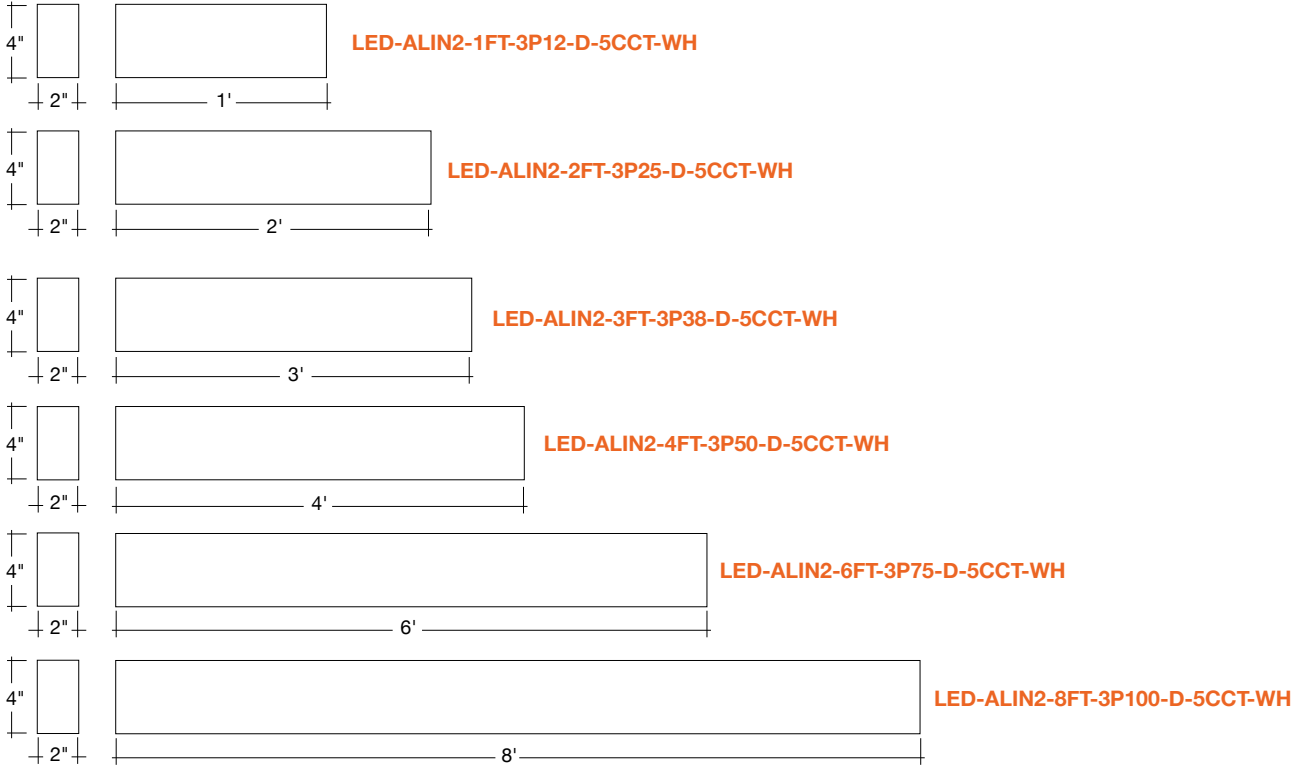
4"
2"
1'
LED-ALIN2-1FT-3P12-D-5CCT-WH

4"
2"
2'
LED-ALIN2-2FT-3P25-D-5CCT-WH

4"
2"
3'
LED-ALIN2-3FT-3P38-D-5CCT-WH

4"
2"
4'
LED-ALIN2-4FT-3P50-D-5CCT-WH

4"
2"
6'
LED-ALIN2-6FT-3P75-D-5CCT-WH

4"
2"
8'
LED-ALIN2-8FT-3P100-D-5CCT-WH